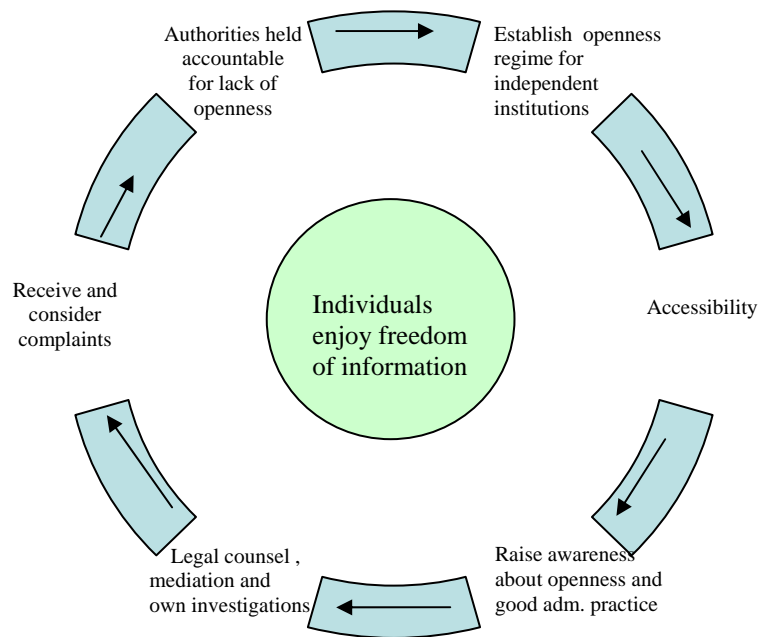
Authorities held accountable for lack of openness

Establish openness regime for independent institutions

Individuals enjoy freedom of information

Receive and consider complaints

Accessibility

Legal counsel , mediation and own investigations

Raise awareness about openness and good adm. practice